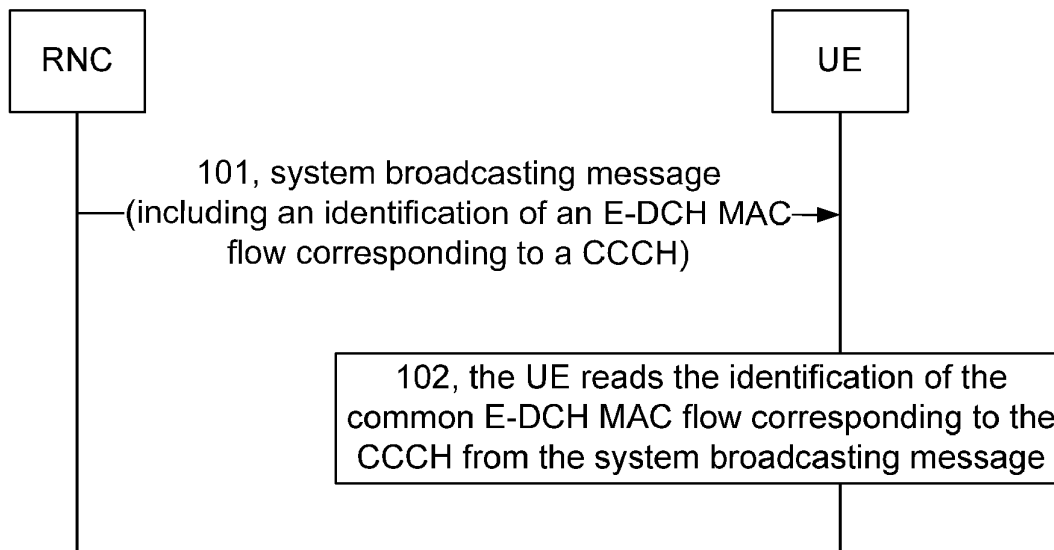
RNC

UE

101, system broadcasting message (including an identification of an E-DCH MAC flow corresponding to a CCCH)

102, the UE reads the identification of the common E-DCH MAC flow corresponding to the CCCH from the system broadcasting message